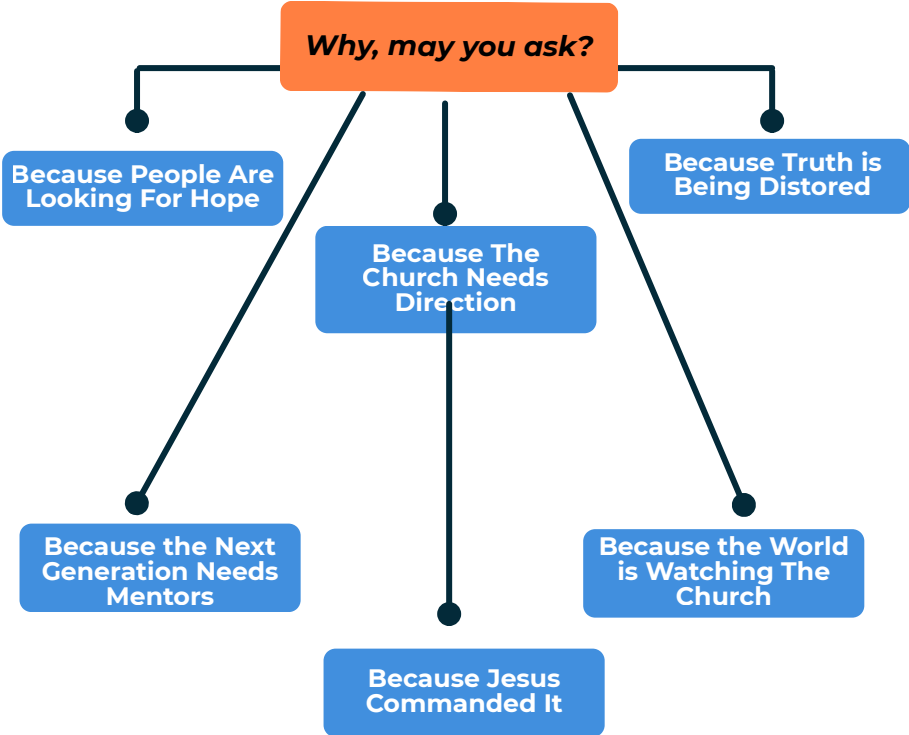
Why, may you ask?

Because People Are Looking For Hope

Because Truth is Being Distored

Because The Church Needs Direction

Because the Next Generation Needs Mentors

Because the World is Watching The Church

Because Jesus Commanded It